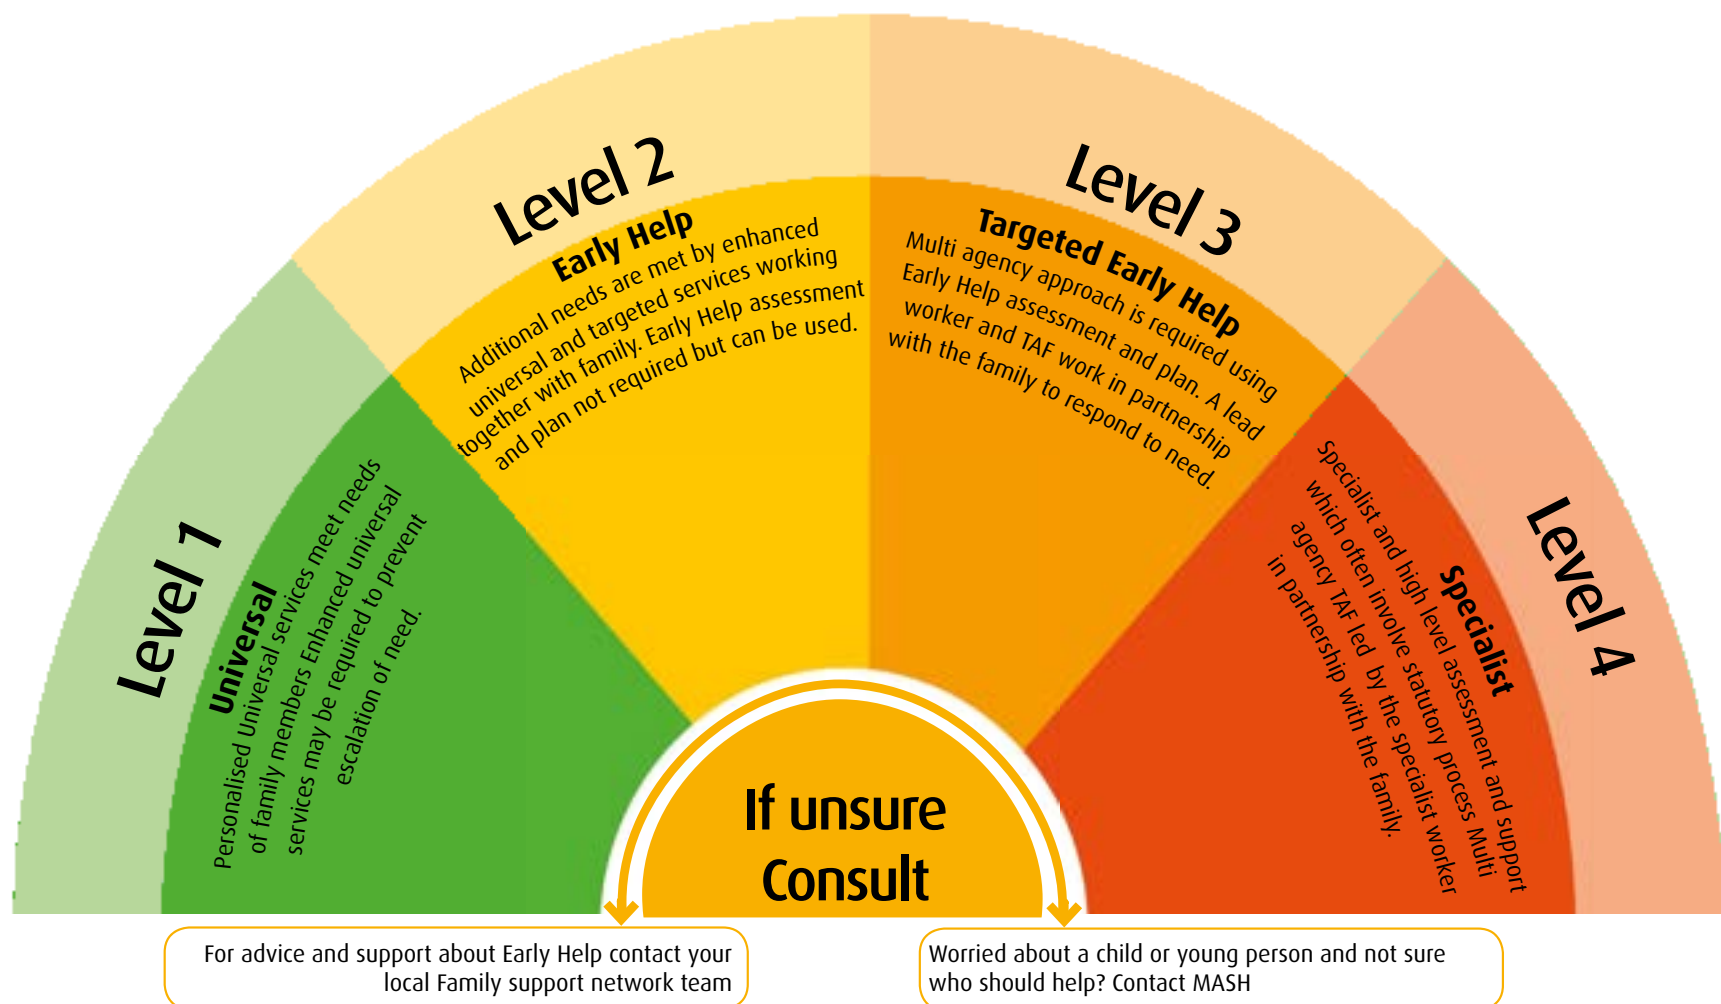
Level 1

Universal

Personalised Universal services meet needs of family members Enhanced universal services may be required to prevent escalation of need.

Level 2

Early Help

Additional needs are met by enhanced universal and targeted services working together with family. Early Help assessment and plan not required but can be used.

Level 3

Targeted Early Help

Multi agency approach is required using Early Help assessment and plan. A lead worker and TAF work in partnership with the family to respond to need.

Level 4

Specialist

Specialist and high level assessment and support which often involve statutory process Multi agency TAF led by the specialist worker in partnership with the family.

If unsure Consult

For advice and support about Early Help contact your local Family support network team

Worried about a child or young person and not sure who should help? Contact MASH